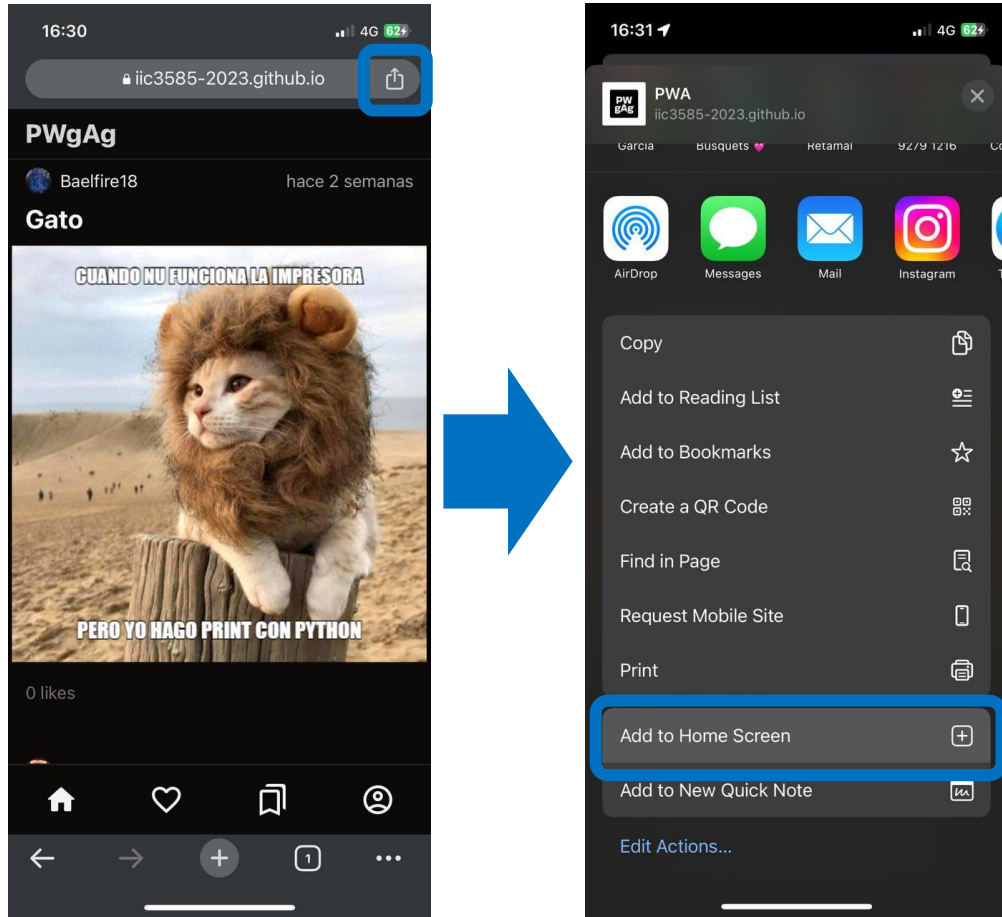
16:30
4G 62
iic3585-2023.github.io

PWgAg

Baelfire18
hace 2 semanas

Gato

CUANDO NU FUNCIONA LA IMPRESORA
PERO YO HAGO PRINT CON PYTHON

0 likes

1

16:31
4G 62

PW gAg
PWA
iic3585-2023.github.io

Garcia Busquets Retamal 9279 1216

AirDrop
Messages
Mail
Instagram

Copy
Add to Reading List
Add to Bookmarks
Create a QR Code
Find in Page
Request Mobile Site
Print
Add to Home Screen
Add to New Quick Note
Edit Actions...